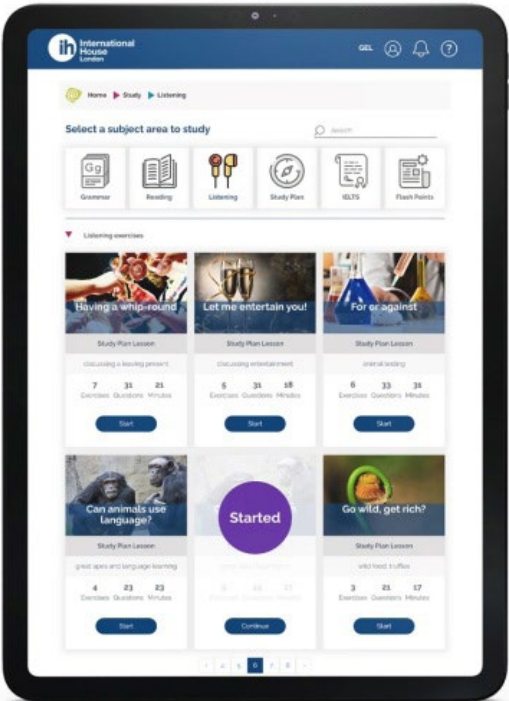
ih International House London

GEL

Home ▶ Study ▶ Listening

Select a subject area to study

Search

Gg Grammar

Reading

Listening

Study Plan

IELTS

Flash Points

▼ Listening exercises

Having a whip-round

Study Plan Lesson

discussing a leaving present

7 Exercises 31 Questions 31 Minutes

Start

Let me entertain you!

Study Plan Lesson

discussing entertainment

5 Exercises 31 Questions 18 Minutes

Start

For or against

Study Plan Lesson

animal testing

6 Exercises 33 Questions 31 Minutes

Start

Can animals use language?

Study Plan Lesson

great apes and language learning

4 Exercises 23 Questions 23 Minutes

Start

Started

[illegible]

Continue

Go wild, get rich?

Study Plan Lesson

wild food: truffles

3 Exercises 21 Questions 17 Minutes

Start

‹ 4 5 6 7 8 ›